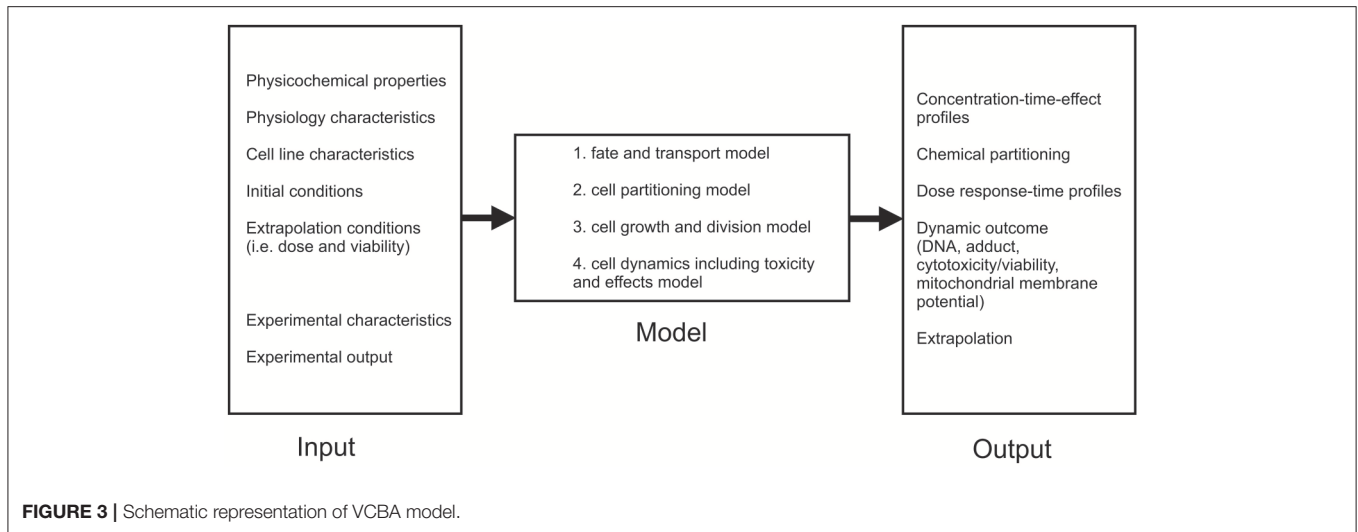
Physicochemical properties

Physiology characteristics

Cell line characteristics

Initial conditions

Extrapolation conditions (i.e. dose and viability)

Experimental characteristics

Experimental output

Input

1. fate and transport model

2. cell partitioning model

3. cell growth and division model

4. cell dynamics including toxicity and effects model

Model

Concentration-time-effect profiles

Chemical partitioning

Dose response-time profiles

Dynamic outcome (DNA, adduct, cytotoxicity/viability, mitochondrial membrane potential)

Extrapolation

Output

**FIGURE 3 |** Schematic representation of VCBA model.